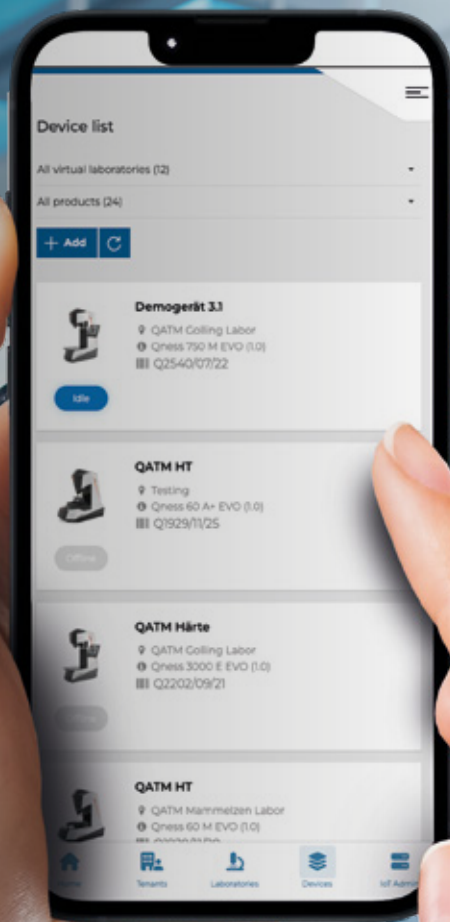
Device list

All virtual laboratories (12)

All products (24)

+ Add

Demogerät 3.1
QATM Golling Labor
Qness 750 M EVO (1.0)
Q2540/07/22

Idle

QATM HT
Testing
Qness 60 A+ EVO (1.0)
Q1929/11/25

Offline

QATM Härte
QATM Golling Labor
Qness 3000 E EVO (1.0)
Q2202/09/21

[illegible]

QATM HT
QATM Mammelzen Labor
Qness 60 M EVO (1.0)
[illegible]

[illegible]
Tenants
Laboratories
Devices
IoT Admin